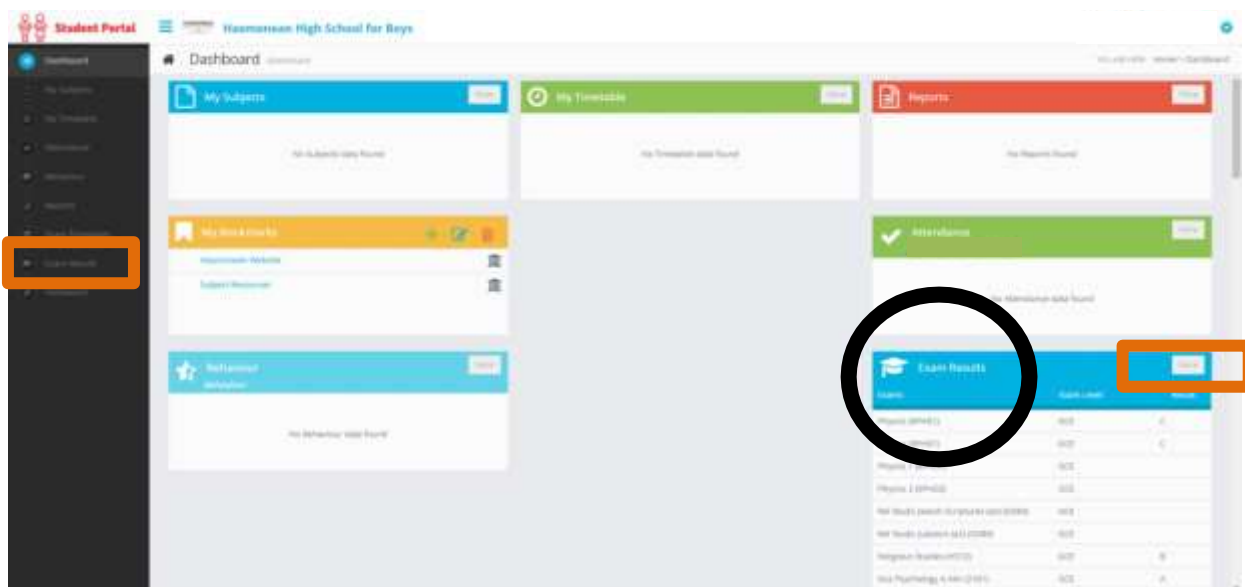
Student Portal

Hasmonean High School for Boys

Dashboard

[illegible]

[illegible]

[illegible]

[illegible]

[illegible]

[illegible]

Exam Results

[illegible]

Dashboard

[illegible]

My Subjects

More

No Subjects data found

My Timetable

More

No Timetable data found

Reports

More

No Reports found

My Bookmarks

Hasmonean Website

Subject Resources

Attendance

More

No Attendance data found

Behaviour

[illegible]

More

No Behaviour data found

Exam Results

More

| Exams | Exam Level | Result |
|---|---|---|
| Physics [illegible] | GCE | C |
| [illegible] | GCE | C |
| Physics 1 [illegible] | GCE | |
| Physics 2 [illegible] | GCE | |
| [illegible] | GCE | |
| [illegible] | GCE | |
| Religious Studies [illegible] | GCE | B |
| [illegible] Psychology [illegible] | GCE | A |